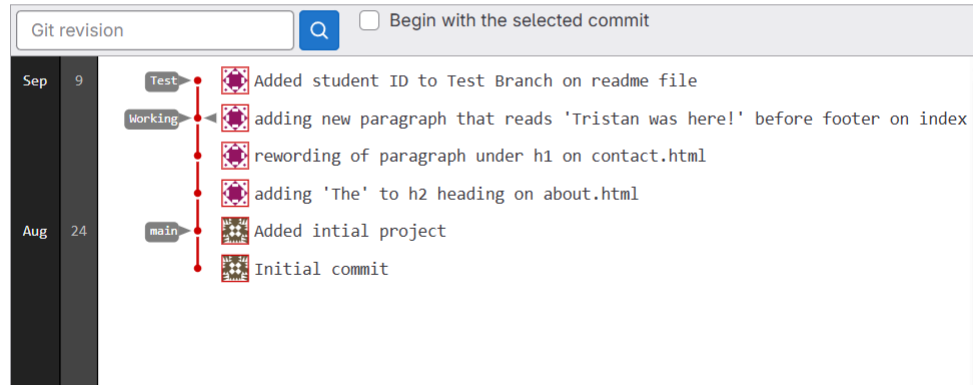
Git revision

Begin with the selected commit

Sep 9

Test Added student ID to Test Branch on readme file

Working adding new paragraph that reads 'Tristan was here!' before footer on index

rewording of paragraph under h1 on contact.html

adding 'The' to h2 heading on about.html

Aug 24

main Added intial project

Initial commit